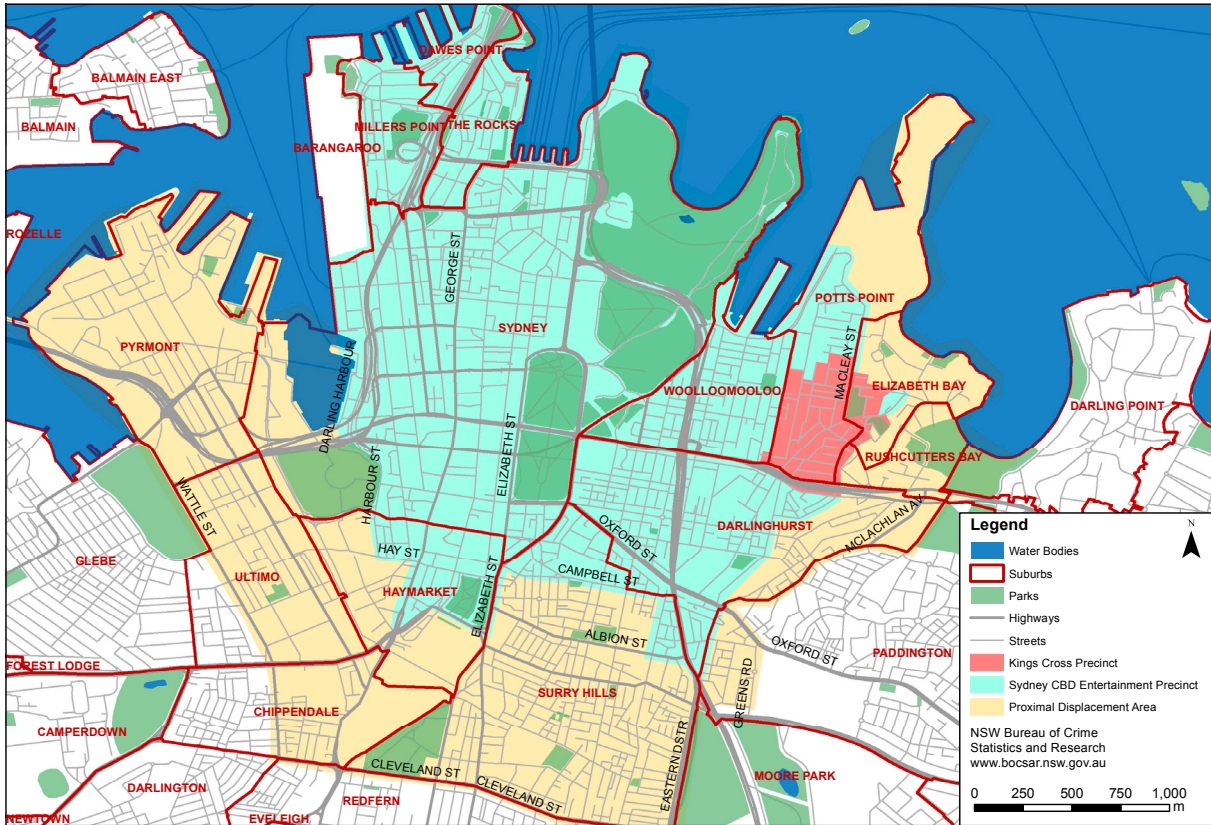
DAWES POINT
BALMAIN EAST
BALMAIN
MILLERS POINT
THE ROCKS
BARANGAROO
ROZELLE
GEORGE ST
SYDNEY
POTTS POINT
PYRMONT
DARLING HARBOUR
MACLEAY ST
ELIZABETH BAY
WOOLLOOMOOLOO
DARLING POINT
ELIZABETH ST
HARBOUR ST
RUSHCUTTERS BAY
WATTLE ST
OXFORD ST
DARLINGHURST
MCLACHLAN AV
GLEBE
HAY ST
CAMPBELL ST
ULTIMO
HAYMARKET
ELIZABETH ST
ALBION ST
OXFORD ST
PADDINGTON
FOREST LODGE
GREENS RD
SURRY HILLS
CHIPPENDALE
CAMPERDOWN
EASTERN DSTR
MOORE PARK
CLEVELAND ST
CLEVELAND ST
DARLINGTON
REDFERN
NEWTOWN
EVELEIGH

Legend
N
Water Bodies
Suburbs
Parks
Highways
Streets
Kings Cross Precinct
Sydney CBD Entertainment Precinct
Proximal Displacement Area
NSW Bureau of Crime Statistics and Research
www.bocsar.nsw.gov.au
0 250 500 750 1,000
m